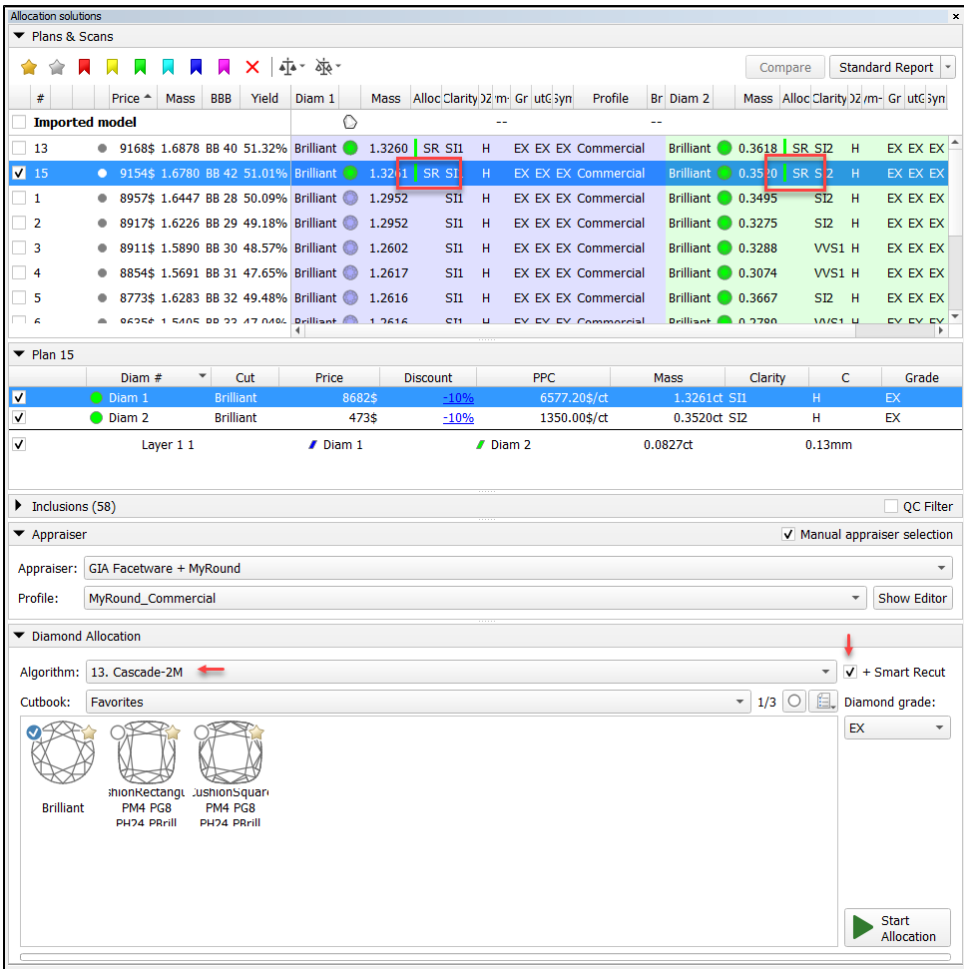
Allocation solutions

Plans & Scans

Compare | Standard Report

| # | Price | Mass | BBB | Yield | Diam 1 | Mass | Alloc | Clarity | D2 | m- | Gr | utG | Sym | Profile | Br | Diam 2 | Mass | Alloc | Clarity | D2 | m- | Gr | utG | Sym |
|---|---|---|---|---|---|---|---|---|---|---|---|---|---|---|---|---|---|---|---|---|---|---|---|---|
| Imported model | | | | | | | | | -- | | | | | | -- | | | | | | | | | |
| 13 | 9168$ | 1.6878 | BB 40 | 51.32% | Brilliant | 1.3260 | SR | SI1 | H | | EX | EX | EX | Commercial | | Brilliant | 0.3618 | SR | SI2 | H | | EX | EX | EX |
| 15 | 9154$ | 1.6780 | BB 42 | 51.01% | Brilliant | 1.3261 | SR | SI1 | H | | EX | EX | EX | Commercial | | Brilliant | 0.3520 | SR | SI2 | H | | EX | EX | EX |
| 1 | 8957$ | 1.6447 | BB 28 | 50.09% | Brilliant | 1.2952 | | SI1 | H | | EX | EX | EX | Commercial | | Brilliant | 0.3495 | | SI2 | H | | EX | EX | EX |
| 2 | 8917$ | 1.6226 | BB 29 | 49.18% | Brilliant | 1.2952 | | SI1 | H | | EX | EX | EX | Commercial | | Brilliant | 0.3275 | | SI2 | H | | EX | EX | EX |
| 3 | 8911$ | 1.5890 | BB 30 | 48.57% | Brilliant | 1.2602 | | SI1 | H | | EX | EX | EX | Commercial | | Brilliant | 0.3288 | | VVS1 | H | | EX | EX | EX |
| 4 | 8854$ | 1.5691 | BB 31 | 47.65% | Brilliant | 1.2617 | | SI1 | H | | EX | EX | EX | Commercial | | Brilliant | 0.3074 | | VVS1 | H | | EX | EX | EX |
| 5 | 8773$ | 1.6283 | BB 32 | 49.48% | Brilliant | 1.2616 | | SI1 | H | | EX | EX | EX | Commercial | | Brilliant | 0.3667 | | SI2 | H | | EX | EX | EX |

Plan 15

| Diam # | Cut | Price | Discount | PPC | Mass | Clarity | C | Grade |
|---|---|---|---|---|---|---|---|---|
| Diam 1 | Brilliant | 8682$ | -10% | 6577.20$/ct | 1.3261ct | SI1 | H | EX |
| Diam 2 | Brilliant | 473$ | -10% | 1350.00$/ct | 0.3520ct | SI2 | H | EX |

Layer 1 1 | Diam 1 | Diam 2 | 0.0827ct | 0.13mm

Inclusions (58) | QC Filter

Appraiser | Manual appraiser selection

Appraiser: GIA Facetware + MyRound
Profile: MyRound_Commercial | Show Editor

Diamond Allocation

Algorithm: 13. Cascade-2M | + Smart Recut
Cutbook: Favorites | 1/3 | Diamond grade:
EX

Brilliant
shionRectangu PM4 PG8 PH24 PBrill
CushionSquare PM4 PG8 PH24 PBrill

Start Allocation